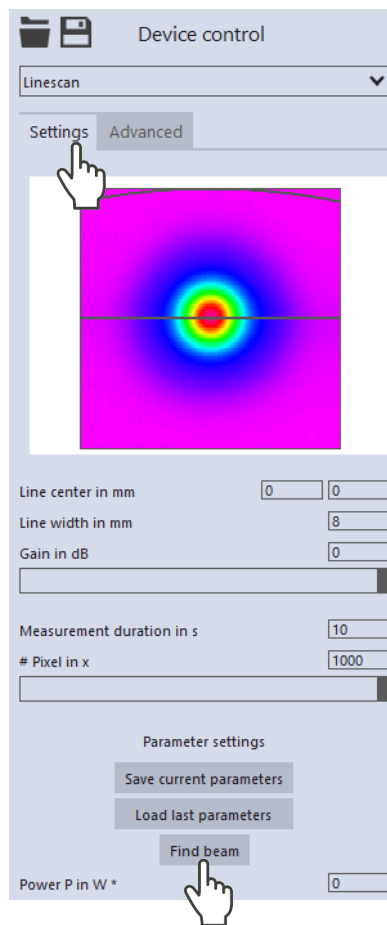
Device control

Linescan

Settings Advanced

Line center in mm 0 0

Line width in mm 8

Gain in dB 0

Measurement duration in s 10

# Pixel in x 1000

Parameter settings

Save current parameters

Load last parameters

Find beam

Power P in W * 0